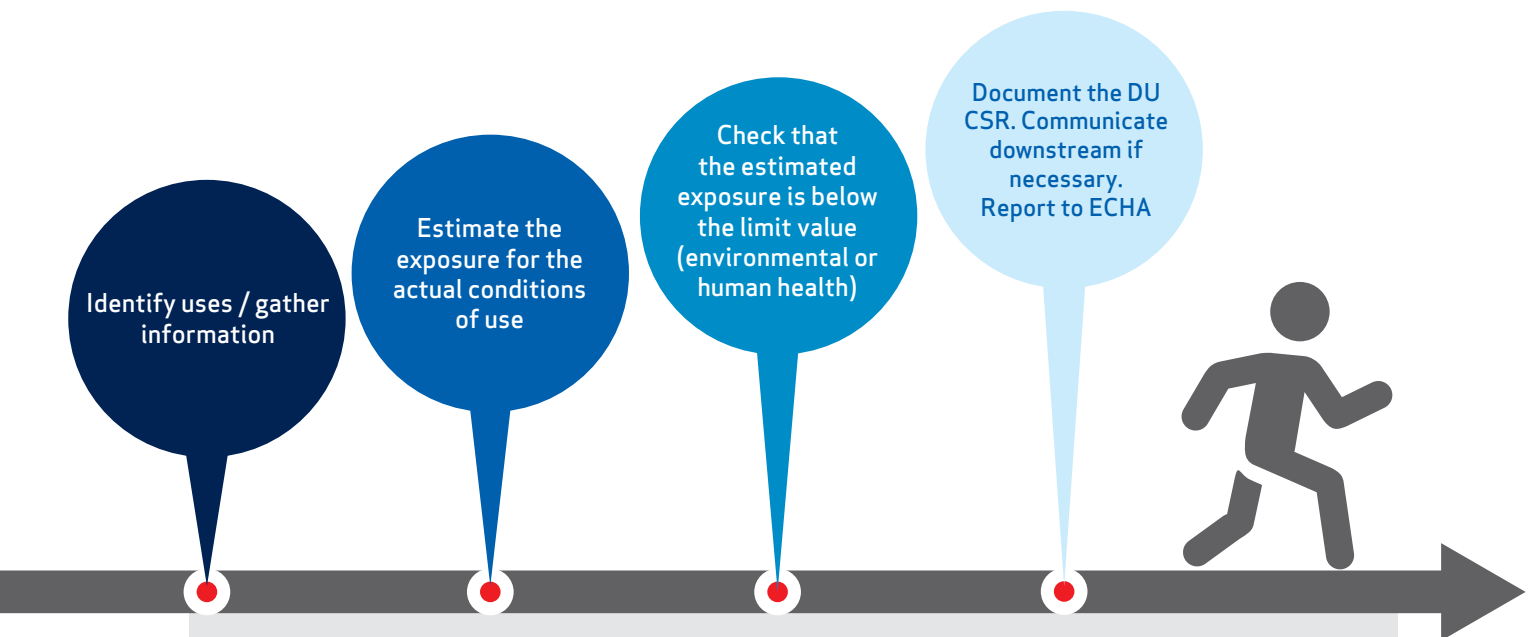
Identify uses / gather information

Estimate the exposure for the actual conditions of use

Check that the estimated exposure is below the limit value (environmental or human health)

Document the DU CSR. Communicate downstream if necessary. Report to ECHA